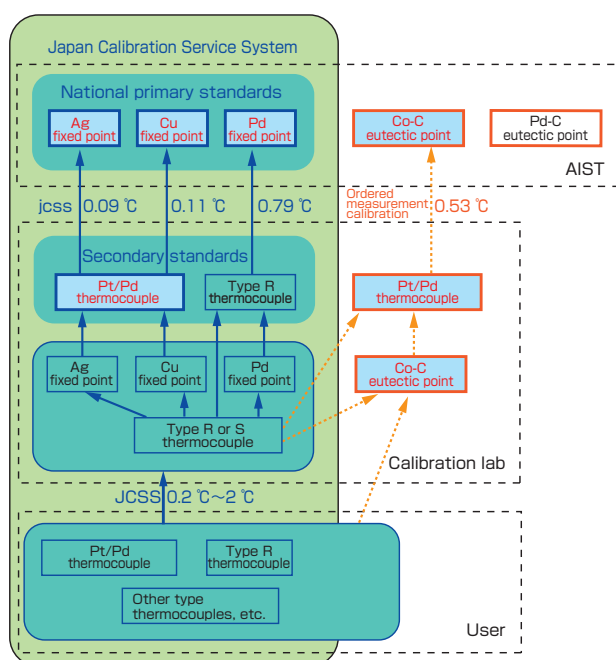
Japan Calibration Service System

National primary standards

Ag fixed point

Cu fixed point

Pd fixed point

Co-C eutectic point

Pd-C eutectic point

AIST

jcss 0.09 ℃ 0.11 ℃ 0.79 ℃

Ordered measurement calibration

0.53 ℃

Secondary standards

Pt/Pd thermocouple

Type R thermocouple

Pt/Pd thermocouple

Ag fixed point

Cu fixed point

Pd fixed point

Co-C eutectic point

Type R or S thermocouple

Calibration lab

JCSS 0.2 ℃~2 ℃

Pt/Pd thermocouple

Type R thermocouple

Other type thermocouples, etc.

User